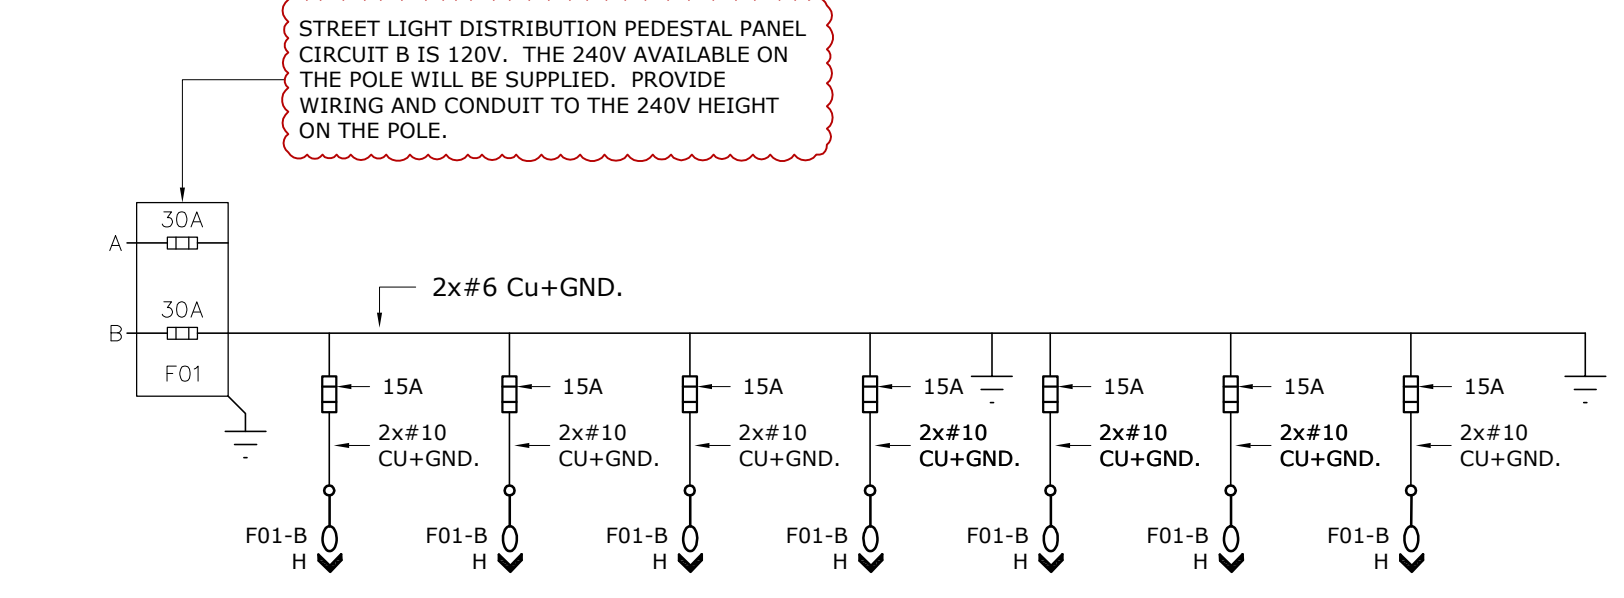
STREET LIGHT DISTRIBUTION PEDESTAL PANEL CIRCUIT B IS 120V. THE 240V AVAILABLE ON THE POLE WILL BE SUPPLIED. PROVIDE WIRING AND CONDUIT TO THE 240V HEIGHT ON THE POLE.

30A
A
30A
B
F01

2x#6 Cu+GND.

15A
2x#10
CU+GND.
F01-B
H

15A
2x#10
CU+GND.
F01-B
H

15A
2x#10
CU+GND.
F01-B
H

15A
2x#10
CU+GND.
F01-B
H

15A
2x#10
CU+GND.
F01-B
H

15A
2x#10
CU+GND.
F01-B
H

15A
2x#10
CU+GND.
F01-B
H